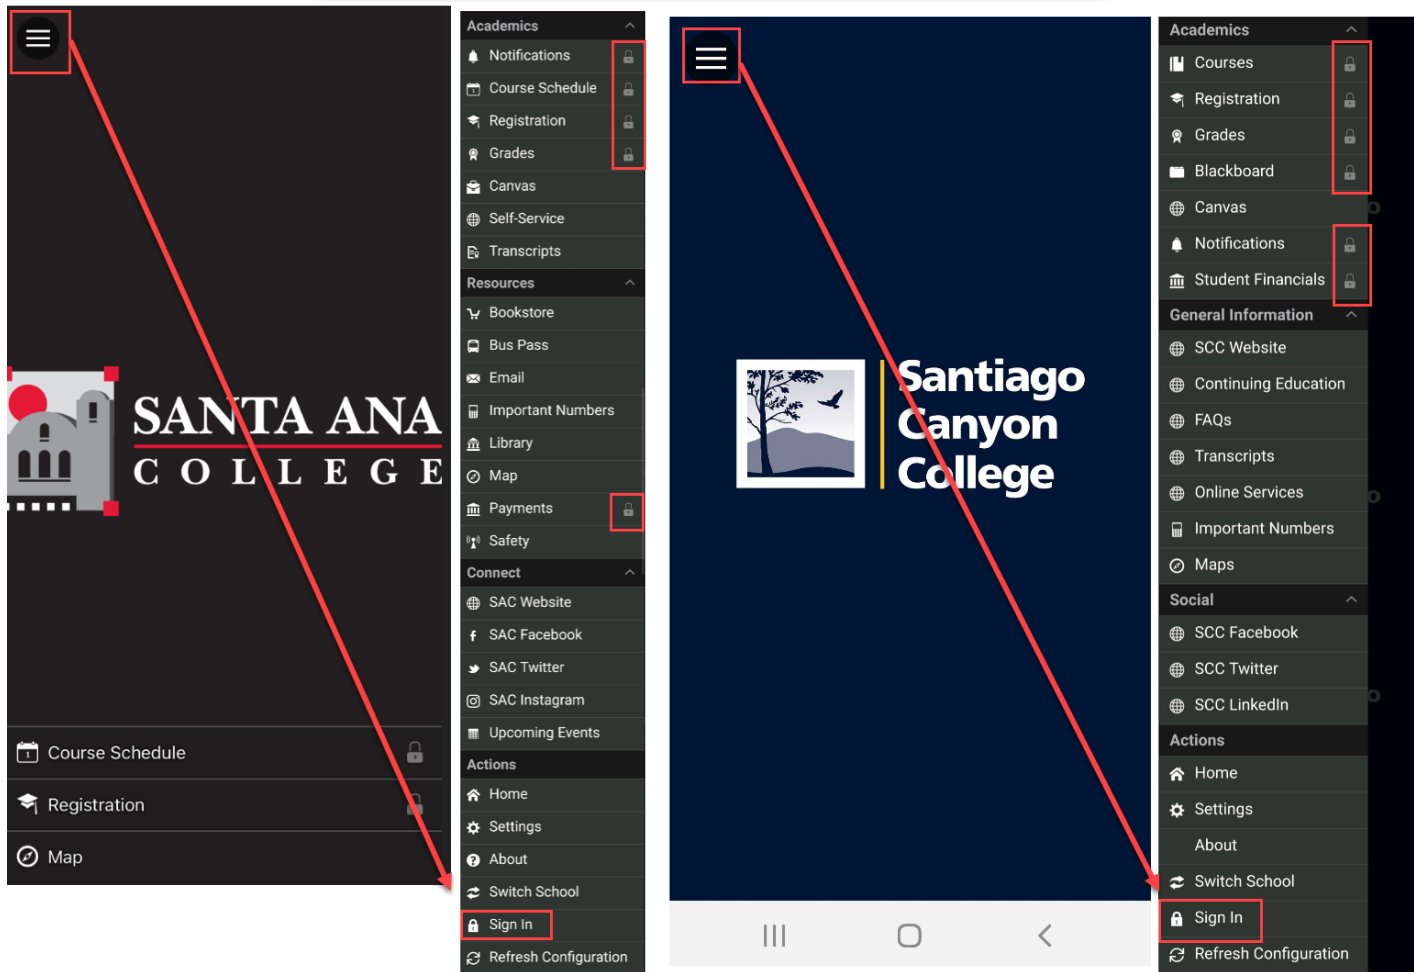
SANTA ANA
C O L L E G E

Course Schedule
Registration
Map

Academics
Notifications
Course Schedule
Registration
Grades
Canvas
Self-Service
Transcripts
Resources
Bookstore
Bus Pass
Email
Important Numbers
Library
Map
Payments
Safety
Connect
SAC Website
SAC Facebook
SAC Twitter
SAC Instagram
Upcoming Events
Actions
Home
Settings
About
Switch School
Sign In
Refresh Configuration

Santiago
Canyon
College

Academics
Courses
Registration
Grades
Blackboard
Canvas
Notifications
Student Financials
General Information
SCC Website
Continuing Education
FAQs
Transcripts
Online Services
Important Numbers
Maps
Social
SCC Facebook
SCC Twitter
SCC LinkedIn
Actions
Home
Settings
About
Switch School
Sign In
Refresh Configuration